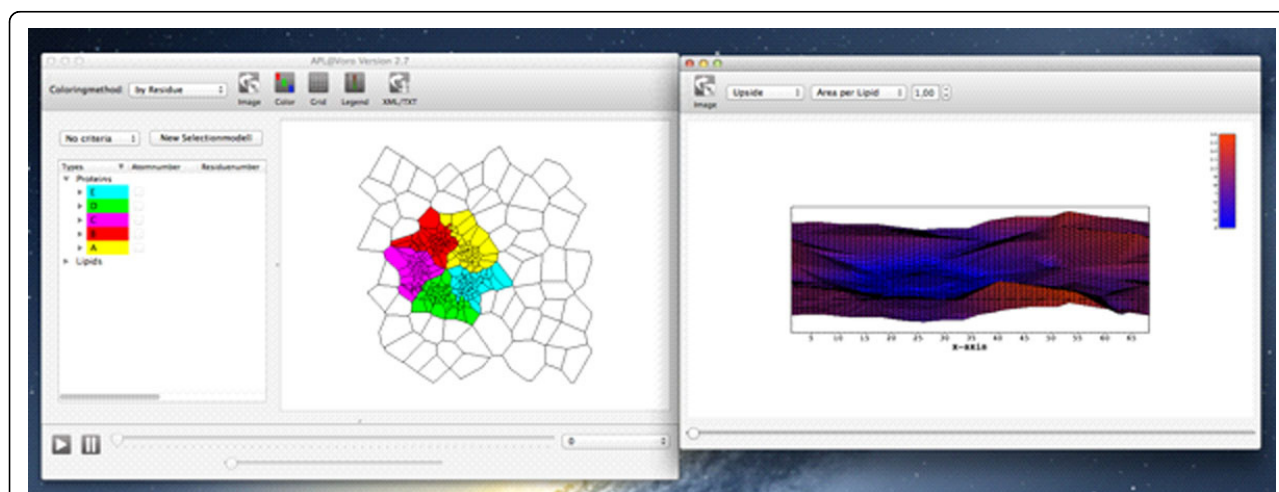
APL@Voro Version 2.7

Coloringmethod by Residue Image Color Grid Legend XML/TXT

No criteria New Selectionmodell

Types Atomnumber Residuenumber

Proteins

E

D

C

B

A

Lipids

0

Image Upside Area per Lipid 1.00

5 10 15 20 25 30 35 40 45 50 55 60 65

X-axis